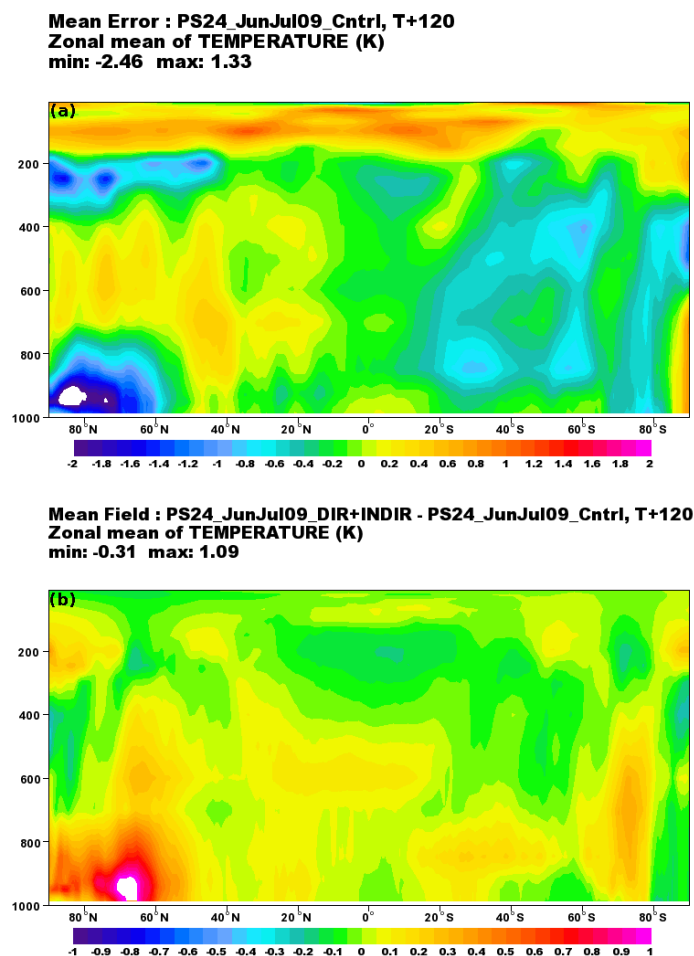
Mean Error : PS24_JunJul09_Cntrl, T+120
Zonal mean of TEMPERATURE (K)
min: -2.46 max: 1.33

(a)

200
400
600
800
1000

$80^\circ N$ $60^\circ N$ $40^\circ N$ $20^\circ N$ $0^\circ$ $20^\circ S$ $40^\circ S$ $60^\circ S$ $80^\circ S$

-2 -1.8 -1.6 -1.4 -1.2 -1 -0.8 -0.6 -0.4 -0.2 0 0.2 0.4 0.6 0.8 1 1.2 1.4 1.6 1.8 2

Mean Field : PS24_JunJul09_DIR+INDIR - PS24_JunJul09_Cntrl, T+120
Zonal mean of TEMPERATURE (K)
min: -0.31 max: 1.09

(b)

200
400
600
800
1000

$80^\circ N$ $60^\circ N$ $40^\circ N$ $20^\circ N$ $0^\circ$ $20^\circ S$ $40^\circ S$ $60^\circ S$ $80^\circ S$

-1 -0.9 -0.8 -0.7 -0.6 -0.5 -0.4 -0.3 -0.2 -0.1 0 0.1 0.2 0.3 0.4 0.5 0.6 0.7 0.8 0.9 1